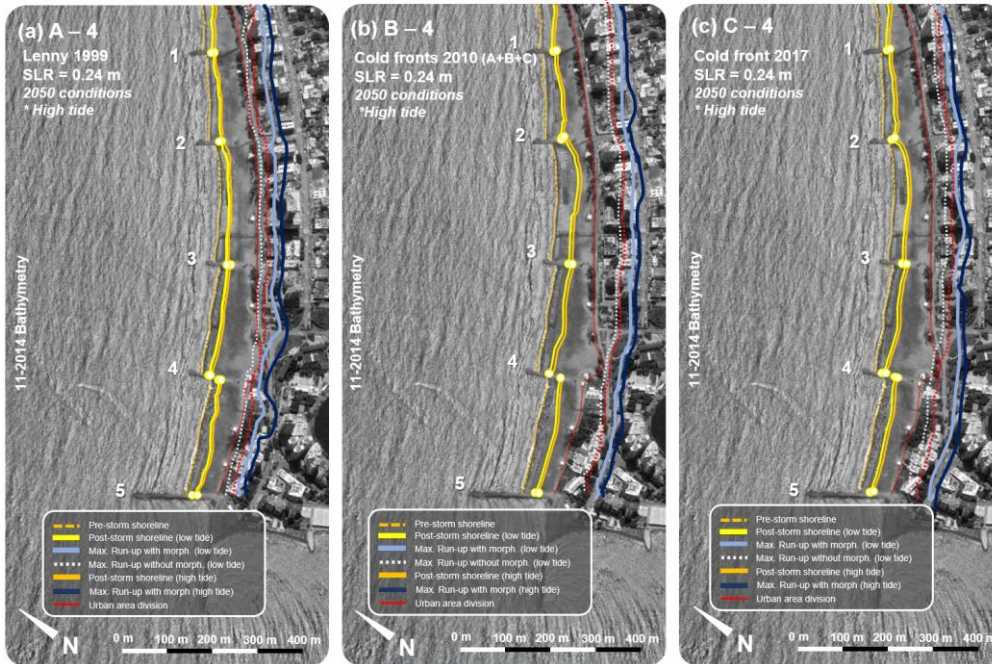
(a) A – 4
Lenny 1999
SLR = 0.24 m
2050 conditions
* High tide

1
2
3
4
5

11-2014 Bathymetry

Pre-storm shoreline
Post-storm shoreline (low tide)
Max. Run-up with morph. (low tide)
Max. Run-up without morph. (low tide)
Post-storm shoreline (high tide)
Max. Run-up with morph (high tide)
Urban area division

N
0 m 100 m 200 m 300 m 400 m

(b) B – 4
Cold fronts 2010 (A+B+C)
SLR = 0.24 m
2050 conditions
*High tide

1
2
3
4
5

11-2014 Bathymetry

Pre-storm shoreline
Post-storm shoreline (low tide)
Max. Run-up with morph. (low tide)
Max. Run-up without morph. (low tide)
Post-storm shoreline (high tide)
Max. Run-up with morph (high tide)
Urban area division

N
0 m 100 m 200 m 300 m 400 m

(c) C – 4
Cold front 2017
SLR = 0.24 m
2050 conditions
* High tide

1
2
3
4
5

11-2014 Bathymetry

Pre-storm shoreline
Post-storm shoreline (low tide)
Max. Run-up with morph. (low tide)
Max. Run-up without morph. (low tide)
Post-storm shoreline (high tide)
Max. Run-up with morph (high tide)
Urban area division

N
0 m 100 m 200 m 300 m 400 m